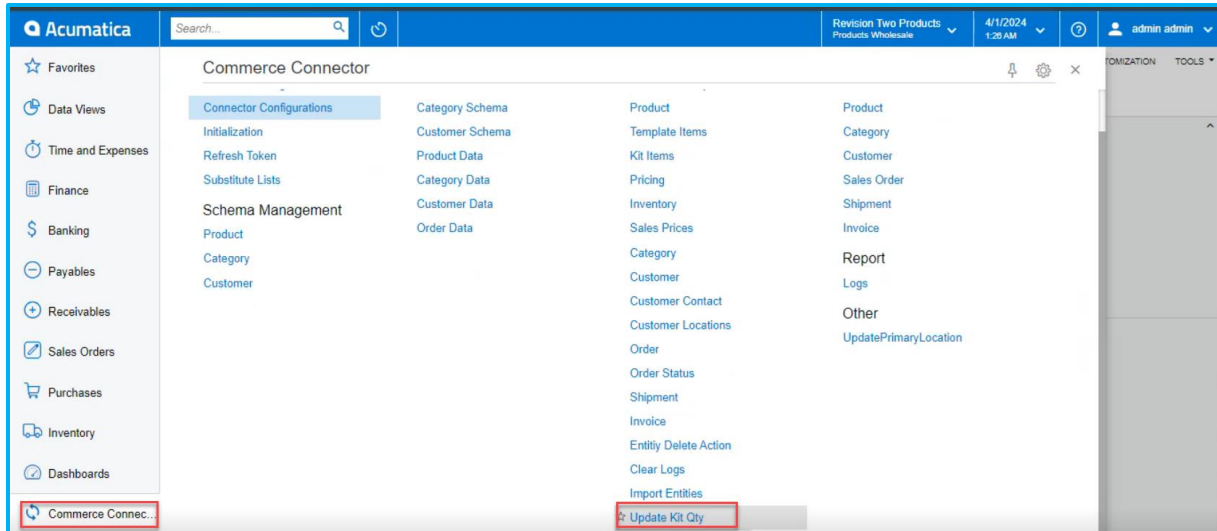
Acumatica
Search...
Revision Two Products
Products Wholesale
4/1/2024
1:26 AM
admin admin
TOMIZATION TOOLS

Favorites
Data Views
Time and Expenses
Finance
Banking
Payables
Receivables
Sales Orders
Purchases
Inventory
Dashboards
Commerce Connec...

Commerce Connector

Connector Configurations
Initialization
Refresh Token
Substitute Lists
Schema Management
Product
Category
Customer

Category Schema
Customer Schema
Product Data
Category Data
Customer Data
Order Data

Product
Template Items
Kit Items
Pricing
Inventory
Sales Prices
Category
Customer
Customer Contact
Customer Locations
Order
Order Status
Shipment
Invoice
Entitiy Delete Action
Clear Logs
Import Entities
Update Kit Qty

Product
Category
Customer
Sales Order
Shipment
Invoice
Report
Logs
Other
UpdatePrimaryLocation